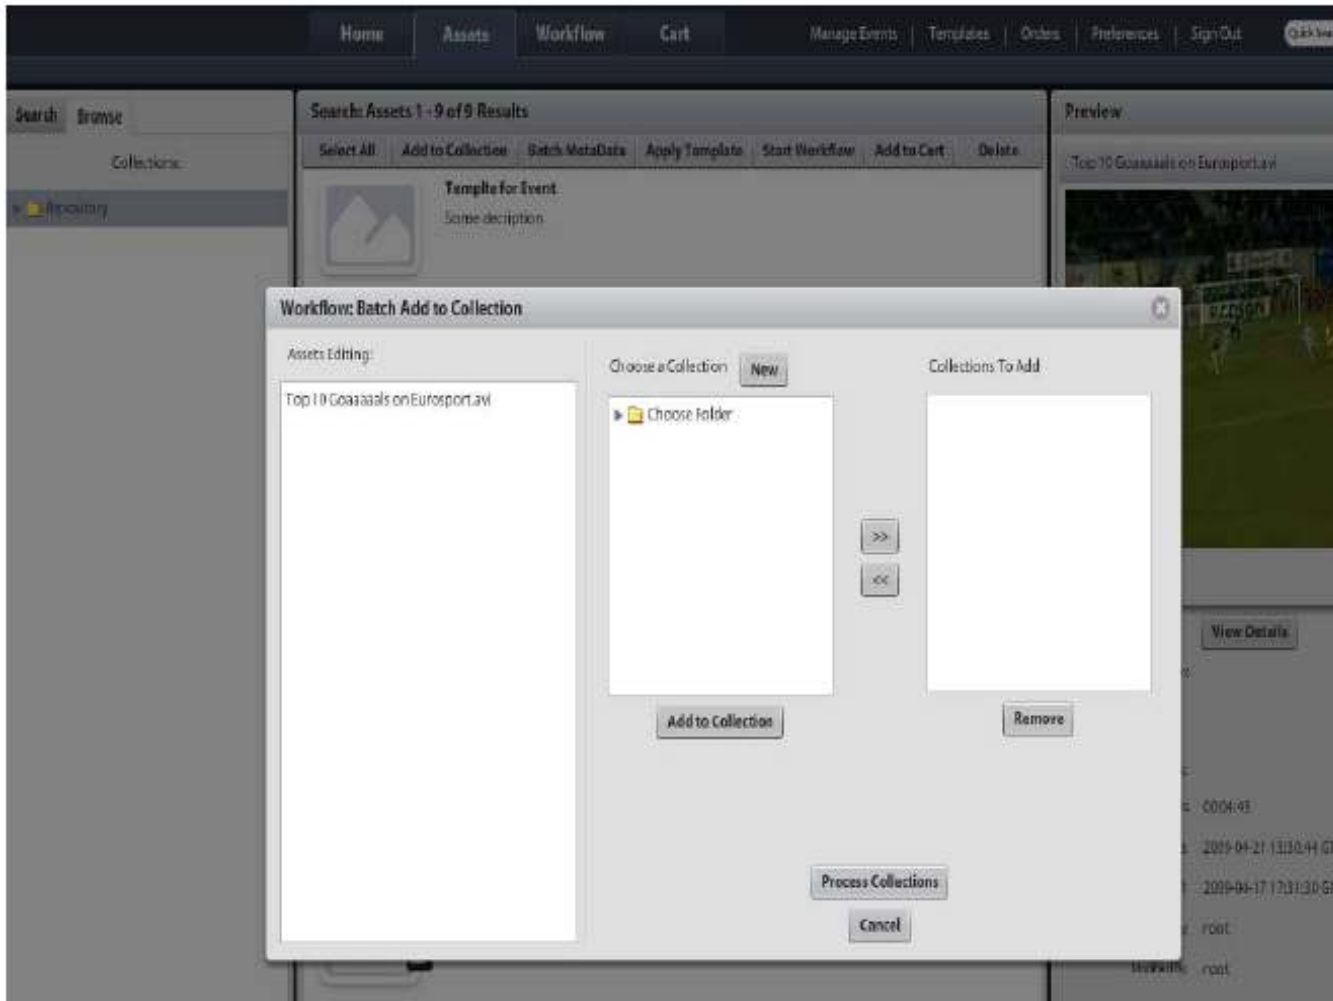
Home Assets Workflow Cart

Manage Events | Templates | Orders | Preferences | Sign Out

Quick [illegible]

Search Browse

Collections

Repository

Search: Assets 1 - 9 of 9 Results

Select All Add to Collection Batch MetaData Apply Template Start Workflow Add to Cart Delete

Templte for Event

Some decription

Preview

Top 10 Goaaaaals on Eurosport.avi

Workflow: Batch Add to Collection

Assets Editing:

Top 10 Goaaaaals on Eurosport.avi

Choose a Collection New

Choose Folder

Add to Collection

>>

<<

Collections To Add

Remove

Process Collections

Cancel

View Details

00:04:49

2009-04-21 13:30:44 G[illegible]

2009-04-17 17:31:30 G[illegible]

root

root